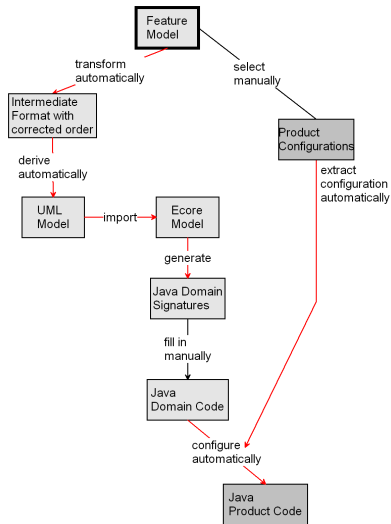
Feature Model

transform automatically

select manually

Intermediate Format with corrected order

Product Configurations

derive automatically

extract configuration automatically

UML Model

import

Ecore Model

generate

Java Domain Signatures

fill in manually

Java Domain Code

configure automatically

Java Product Code